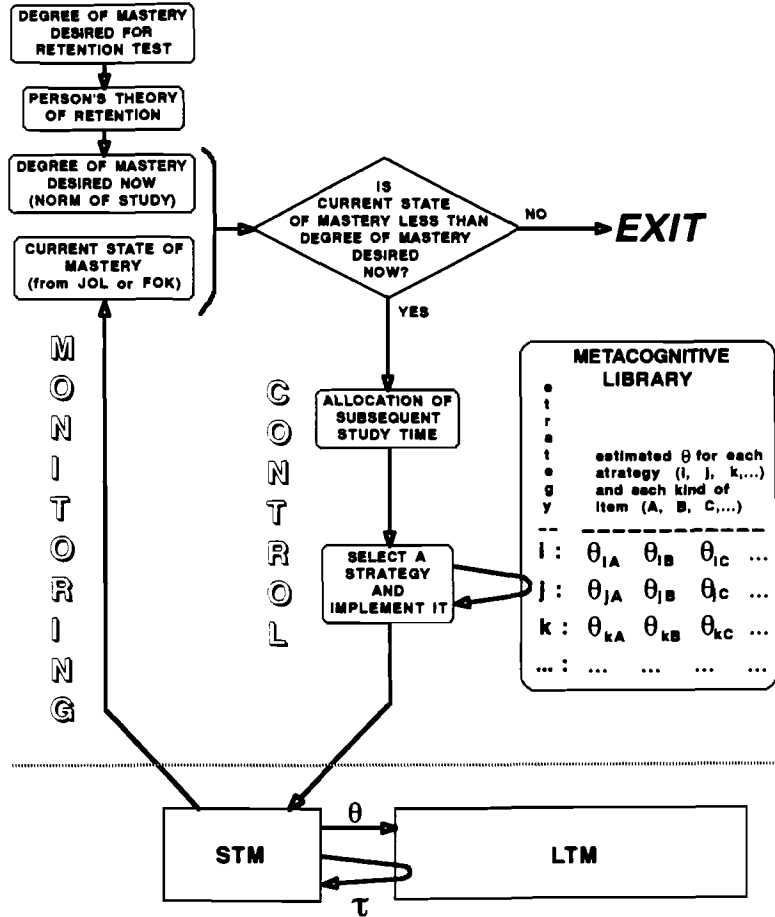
DEGREE OF MASTERY DESIRED FOR RETENTION TEST

PERSON'S THEORY OF RETENTION

DEGREE OF MASTERY DESIRED NOW (NORM OF STUDY)

CURRENT STATE OF MASTERY (from JOL or FOK)

IS CURRENT STATE OF MASTERY LESS THAN DEGREE OF MASTERY DESIRED NOW?

NO

EXIT

YES

MONITORING

CONTROL

ALLOCATION OF SUBSEQUENT STUDY TIME

SELECT A STRATEGY AND IMPLEMENT IT

METACOGNITIVE LIBRARY

strategy

estimated $\theta$ for each strategy (i, j, k,...) and each kind of item (A, B, C,...)

| | | | | |
|---|---|---|---|---|
| i : | $\theta_{iA}$ | $\theta_{iB}$ | $\theta_{iC}$ | ... |
| j : | $\theta_{jA}$ | $\theta_{jB}$ | $\theta_{jC}$ | ... |
| k : | $\theta_{kA}$ | $\theta_{kB}$ | $\theta_{kC}$ | ... |
| ... : | ... | ... | ... | ... |

STM

$\theta$

LTM

$\tau$